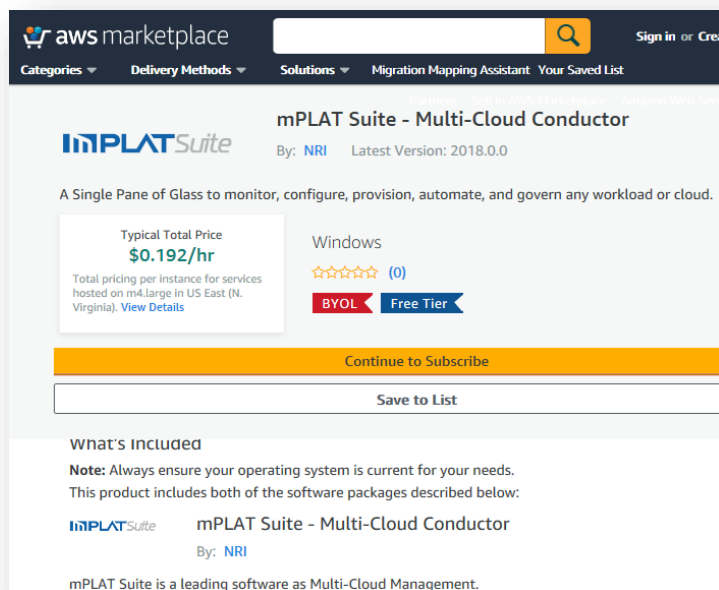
aws marketplace

Sign in or Crea

Categories Delivery Methods Solutions Migration Mapping Assistant Your Saved List

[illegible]

mPLAT Suite

mPLAT Suite - Multi-Cloud Conductor

By: NRI Latest Version: 2018.0.0

A Single Pane of Glass to monitor, configure, provision, automate, and govern any workload or cloud.

Typical Total Price
$0.192/hr
Total pricing per instance for services hosted on m4.large in US East (N. Virginia). View Details

Windows

(0)

BYOL Free Tier

Continue to Subscribe

Save to List

What's Included

Note: Always ensure your operating system is current for your needs.
This product includes both of the software packages described below:

mPLAT Suite

mPLAT Suite - Multi-Cloud Conductor

By: NRI

mPLAT Suite is a leading software as Multi-Cloud Management.